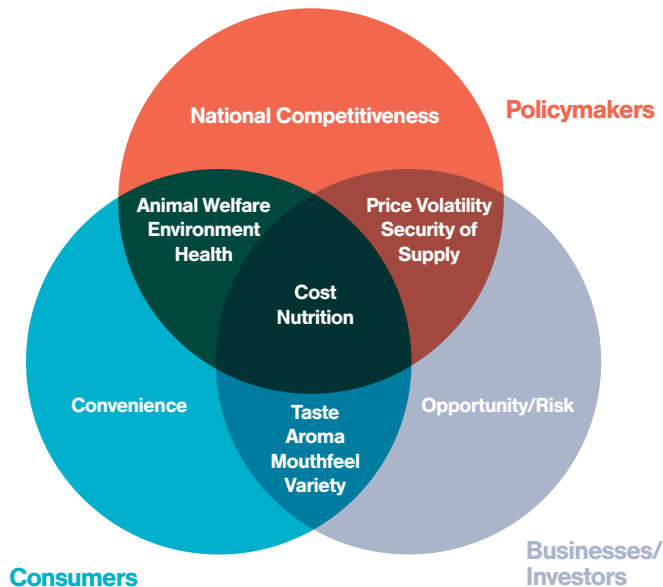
Policymakers

National Competitiveness

Animal Welfare
Environment
Health

Price Volatility
Security of
Supply

Cost
Nutrition

Convenience

Taste
Aroma
Mouthfeel
Variety

Opportunity/Risk

Consumers

Businesses/
Investors